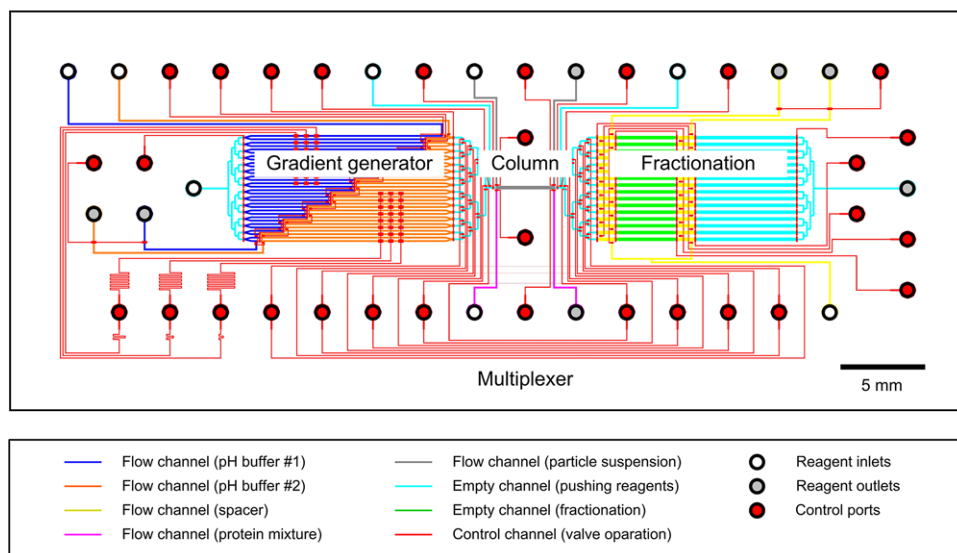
Gradient generator
Column
Fractionation
Multiplexer
5 mm

Flow channel (pH buffer #1)
Flow channel (pH buffer #2)
Flow channel (spacer)
Flow channel (protein mixture)

Flow channel (particle suspension)
Empty channel (pushing reagents)
Empty channel (fractionation)
Control channel (valve oparation)

Reagent inlets
Reagent outlets
Control ports